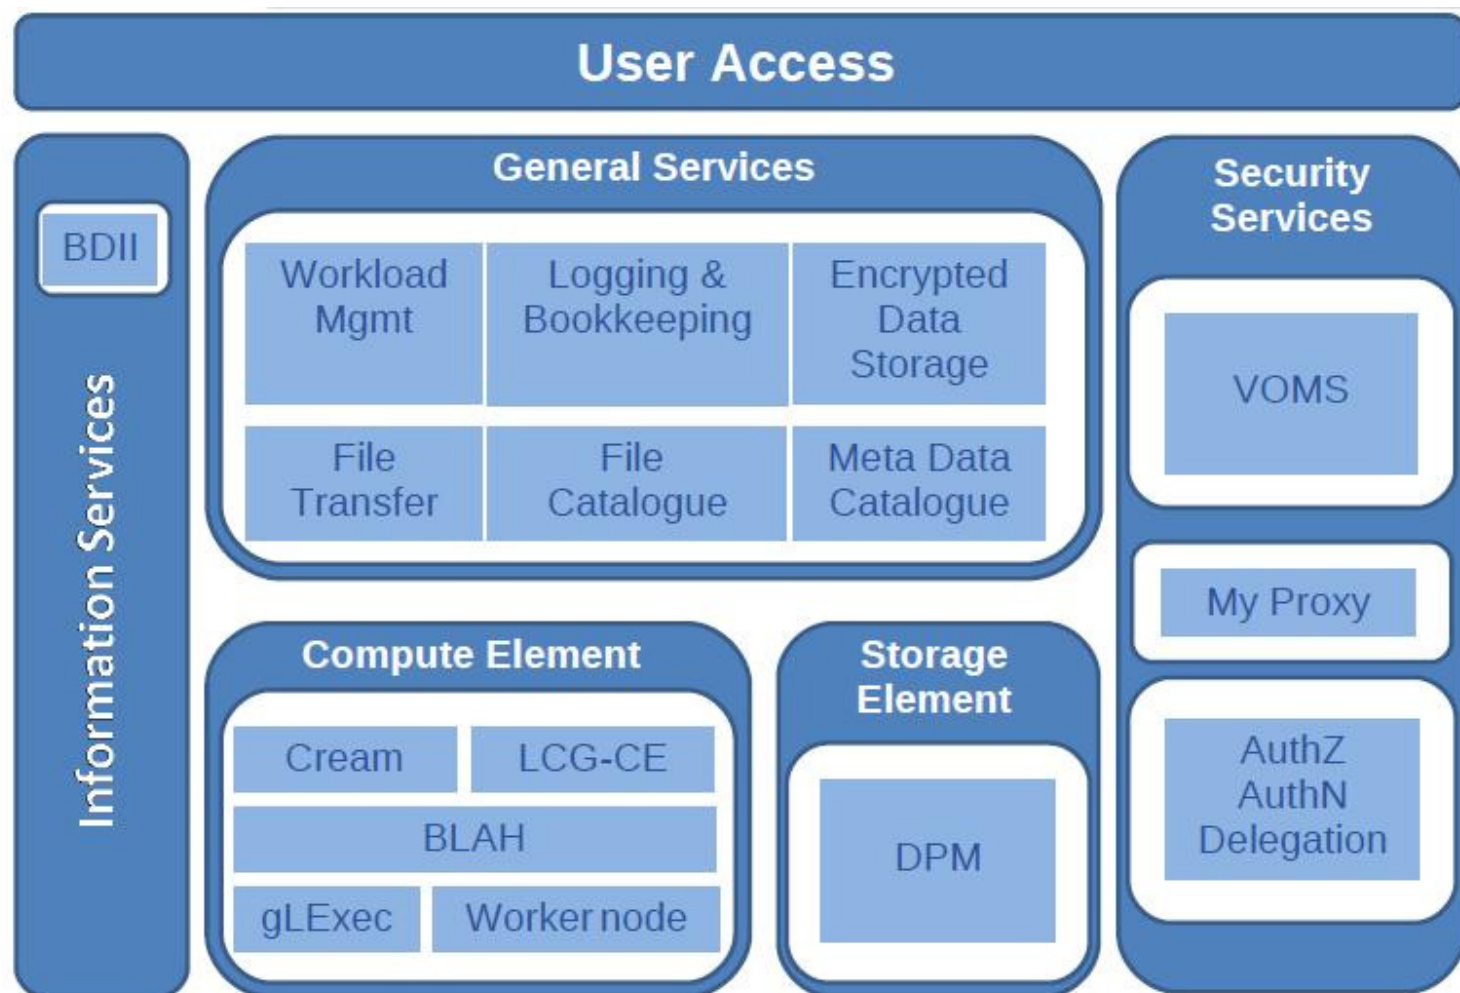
User Access

Information Services

BDII

General Services

| Workload Mgmt | Logging & Bookkeeping | Encrypted Data Storage |
|---|---|---|
| File Transfer | File Catalogue | Meta Data Catalogue |

Security Services

VOMS

My Proxy

AuthZ AuthN Delegation

Compute Element

Cream

LCG-CE

BLAH

gLExec

Worker node

Storage Element

DPM